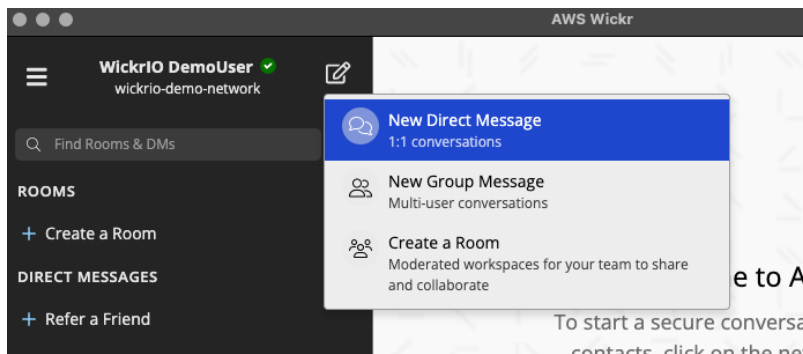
AWS Wickr

WickrIO DemoUser
wickrio-demo-network

Find Rooms & DMs

ROOMS

+ Create a Room

DIRECT MESSAGES

+ Refer a Friend

New Direct Message
1:1 conversations

New Group Message
Multi-user conversations

Create a Room
Moderated workspaces for your team to share and collaborate

e to A

To start a secure conversa

contacts, click on the ne